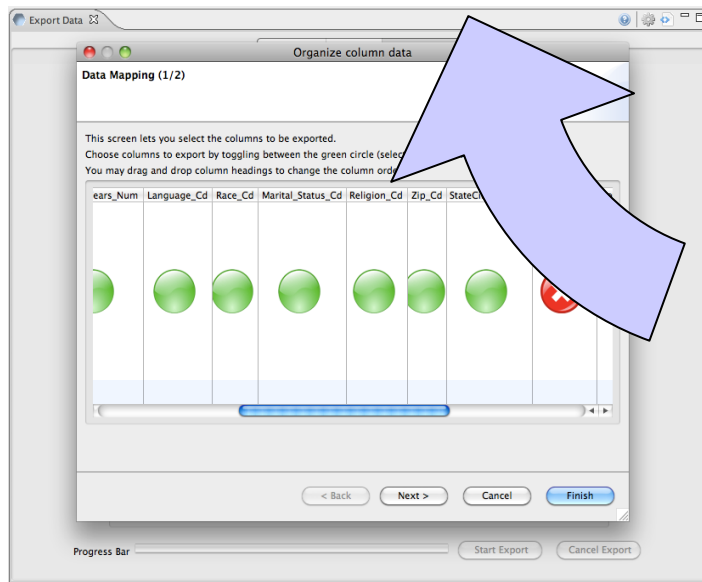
Export Data

Organize column data

Data Mapping (1/2)

This screen lets you select the columns to be exported.

Choose columns to export by toggling between the green circle (selec

You may drag and drop column headings to change the column ord

| ears_Num | Language_Cd | Race_Cd | Marital_Status_Cd | Religion_Cd | Zip_Cd | StateC |
|---|---|---|---|---|---|---|

< Back

Next >

Cancel

Finish

Progress Bar

Start Export

Cancel Export